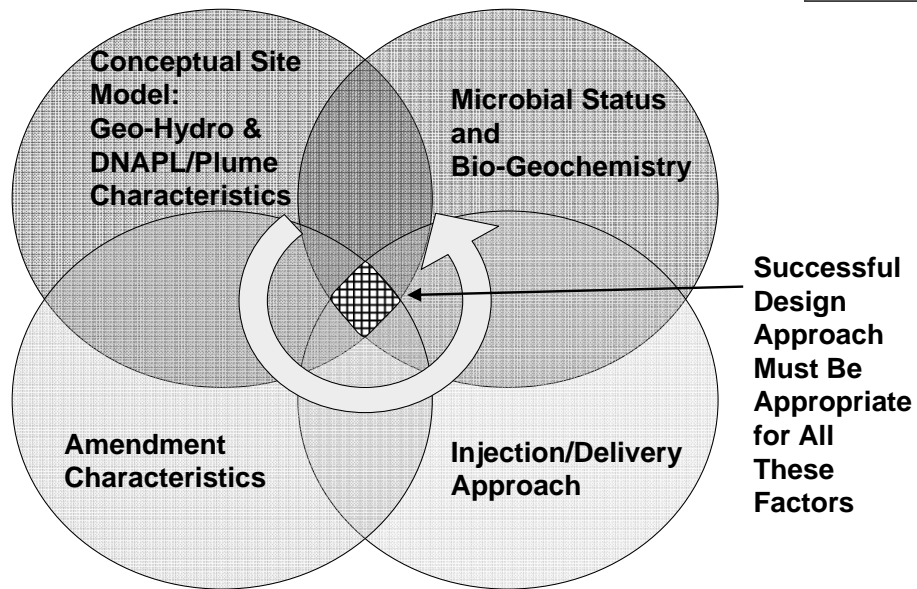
Conceptual Site Model: Geo-Hydro & DNAPL/Plume Characteristics

Microbial Status and Bio-Geochemistry

Successful Design Approach Must Be Appropriate for All These Factors

Amendment Characteristics

Injection/Delivery Approach